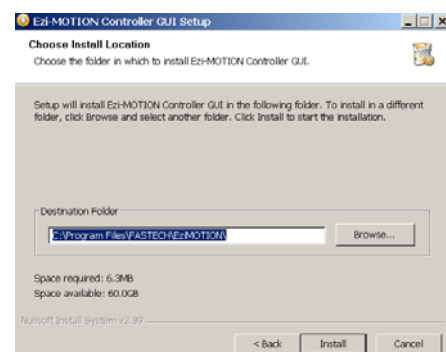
Ezi-MOTION Controller GUI Setup

Choose Install Location

Choose the folder in which to install Ezi-MOTION Controller GUI.

Setup will install Ezi-MOTION Controller GUI in the following folder. To install in a different folder, click Browse and select another folder. Click Install to start the installation.

Destination Folder

C:\Program Files\FASTECH\EziMOTION\

Browse...

Space required: 6.3MB

Space available: 60.0GB

Nullsoft Install System v2.39

< Back

Install

Cancel